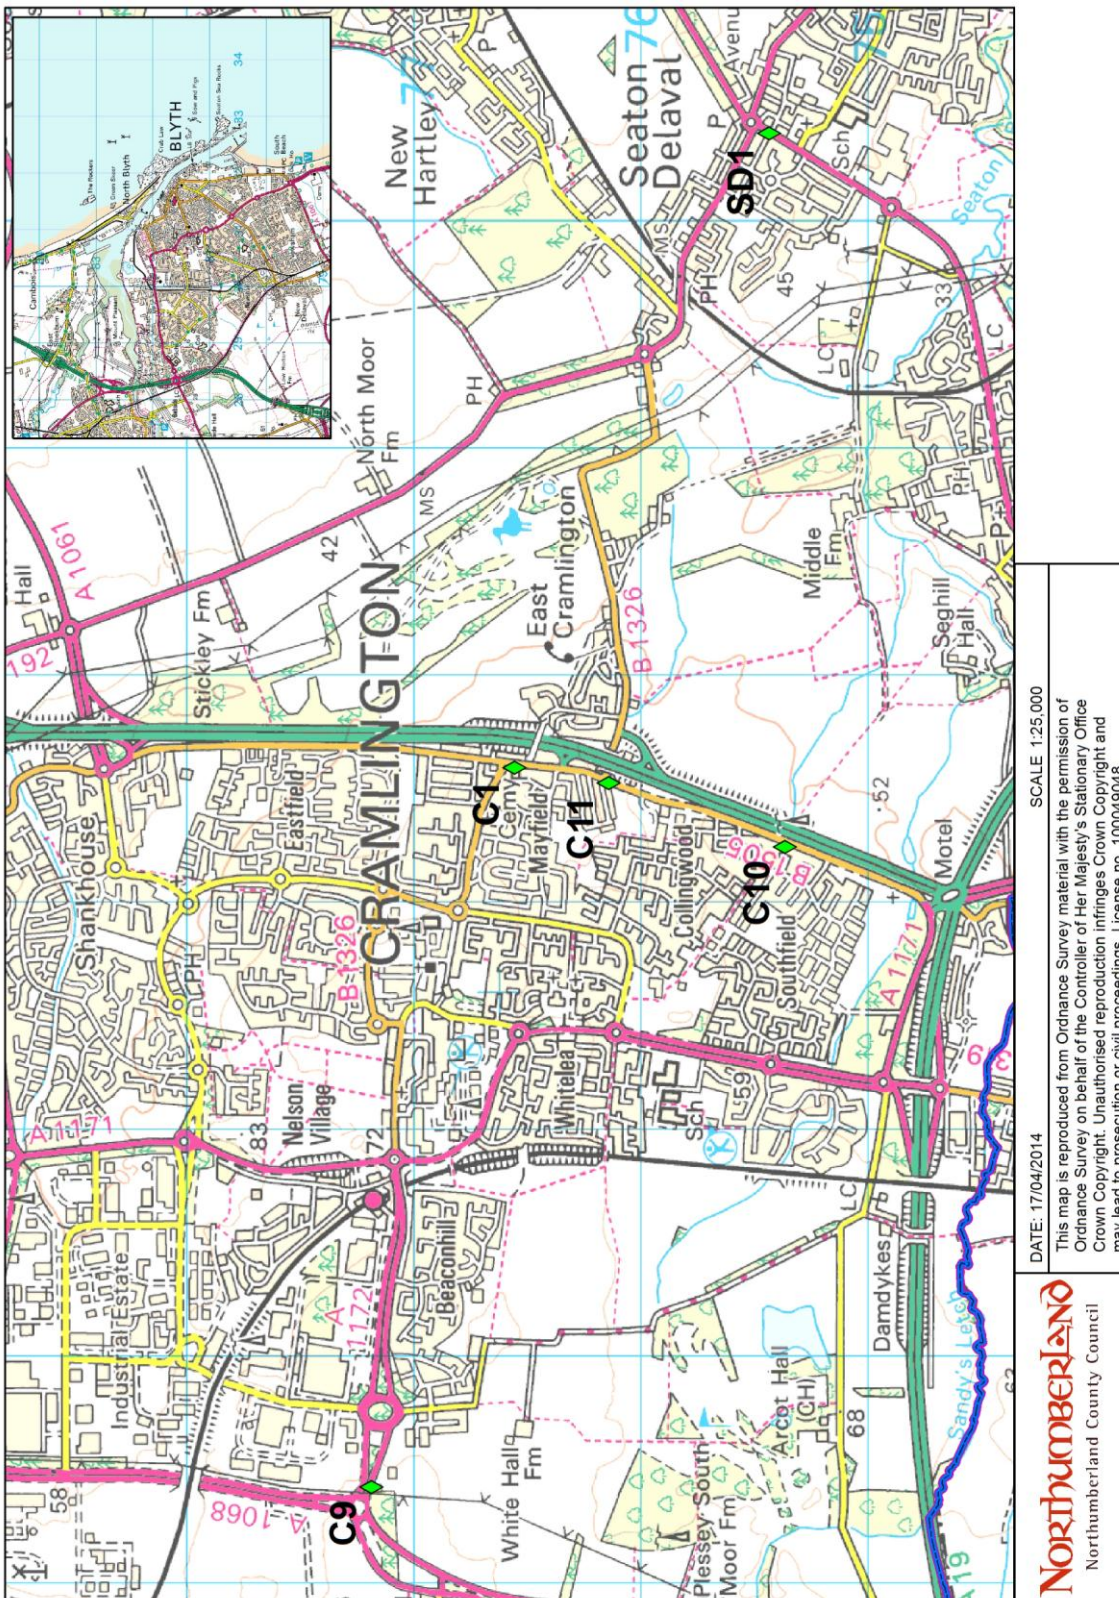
CRAMLINGTON

Seaton Delaval

New Hartley

North Moor Fm

Stickley Fm

Hall

A 1061

192

42

MS

PH

P

Sch

Avenue

Seaton

SD1

45

33

LC

East Cramlington

B 1326

Middle Fm

Seghill Hall

PH

52

Motel

A 1171

Shankhouse

Eastfield

B 1326

PH

Nelson Village

83

72

A 1171

C1

Cemy

Mayfield

C11

Collingwood

C10

B 1505

Southfield

Whitelea

Sch

59

LC

Damdykes

Industrial Estate

A 1172

Beaconhill

58

A 1068

C9

White Hall Fm

Plessey South Moor Fm

Arcot Hall (CH)

68

Sandy's Letch

19

BLYTH

North Blyth

34

NORTHUMBERLAND
Northumberland County Council

DATE: 17/04/2014

SCALE 1:25,000

This map is reproduced from Ordnance Survey material with the permission of Ordnance Survey on behalf of the Controller of Her Majesty's Stationary Office Crown Copyright. Unauthorised reproduction infringes Crown Copyright and may lead to prosecution or civil proceedings. Licence no. 100049048